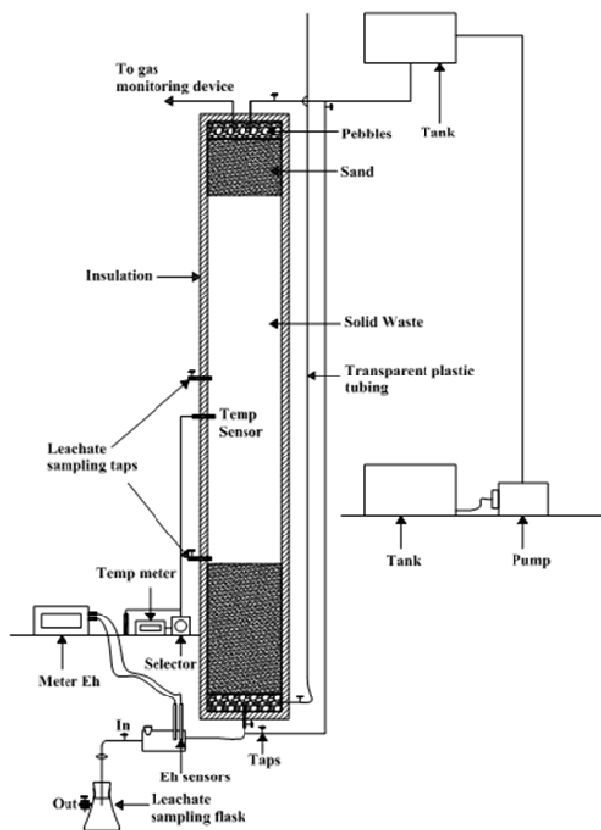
To gas monitoring device

Tank

Pebbles

Sand

Insulation

Solid Waste

Transparent plastic tubing

Leachate sampling taps

Temp Sensor

Tank

Pump

Temp meter

Meter Eh

Selector

In

Taps

Eh sensors

Out

Leachate sampling flask